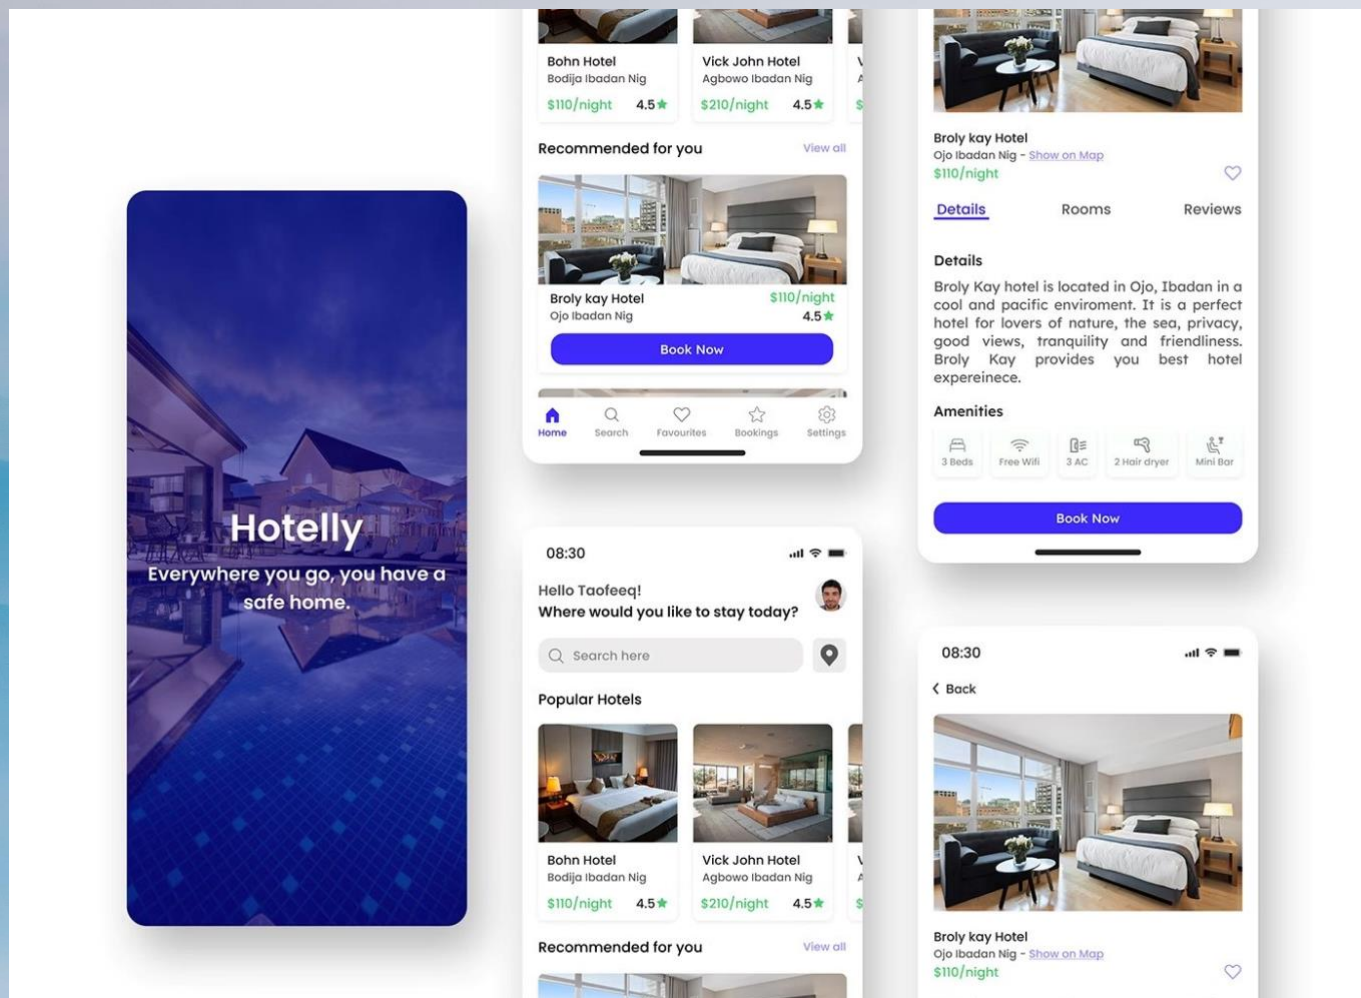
Hotelly
Everywhere you go, you have a safe home.

Bohn Hotel
Bodija Ibadan Nig
$110/night 4.5

Vick John Hotel
Agbowo Ibadan Nig
$210/night 4.5

Recommended for you
View all

Broly kay Hotel
Ojo Ibadan Nig
$110/night
4.5
Book Now

Home Search Favourites Bookings Settings

08:30
Hello Taofeeq!
Where would you like to stay today?
Search here

Popular Hotels

Bohn Hotel
Bodija Ibadan Nig
$110/night 4.5

Vick John Hotel
Agbowo Ibadan Nig
$210/night 4.5

Recommended for you
View all

Broly kay Hotel
Ojo Ibadan Nig - Show on Map
$110/night

Details Rooms Reviews

Details
Broly Kay hotel is located in Ojo, Ibadan in a cool and pacific enviroment. It is a perfect hotel for lovers of nature, the sea, privacy, good views, tranquility and friendliness. Broly Kay provides you best hotel expereinece.

Amenities
3 Beds Free Wifi 3 AC 2 Hair dryer Mini Bar

Book Now

08:30
Back

Broly kay Hotel
Ojo Ibadan Nig - Show on Map
$110/night